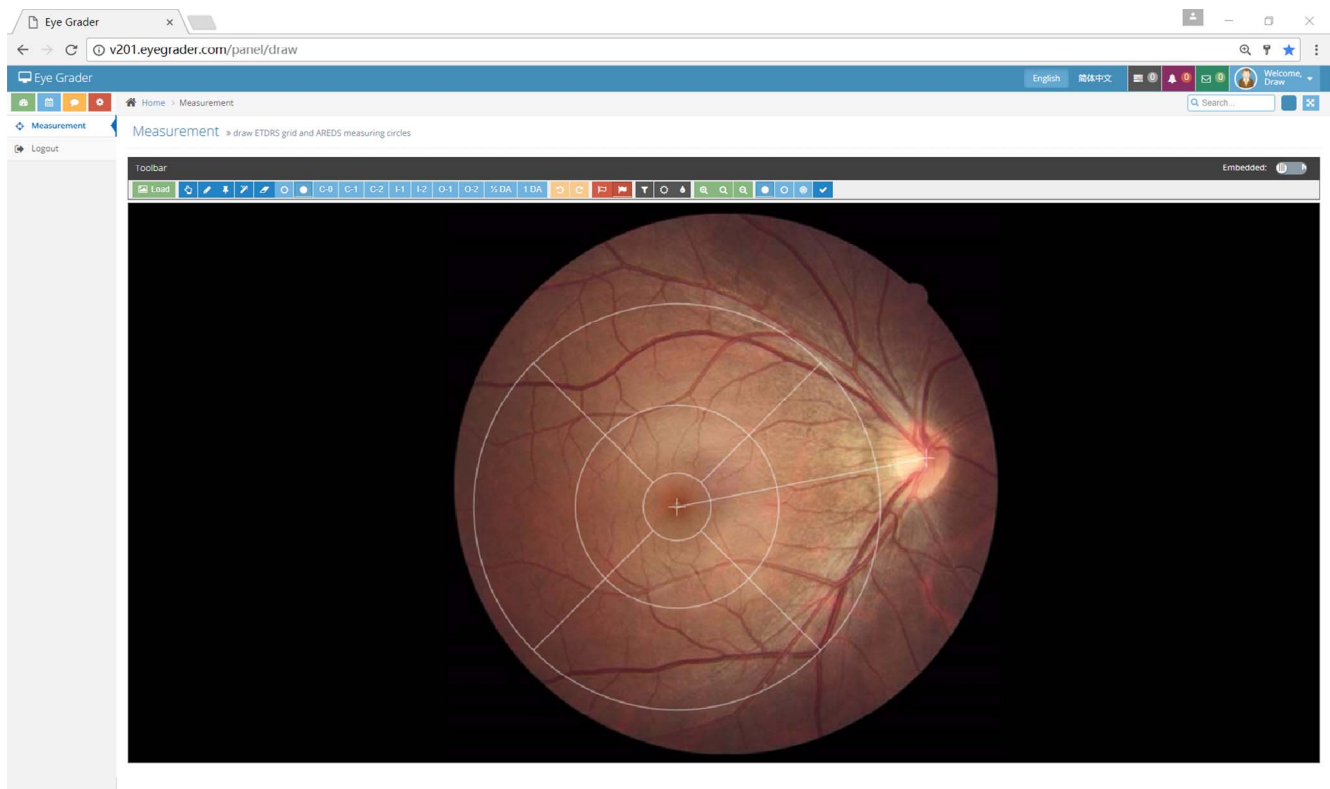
Eye Grader

v201.eyegrader.com/panel/draw

Eye Grader

English 简体中文 0 0 0 Welcome, Draw

Home > Measurement

Search...

Measurement

Logout

Measurement » draw ETDRS grid and AREDS measuring circles

Toolbar

Embedded:

Load C-0 C-1 C-2 I-1 I-2 O-1 O-2 ½ DA 1 DA